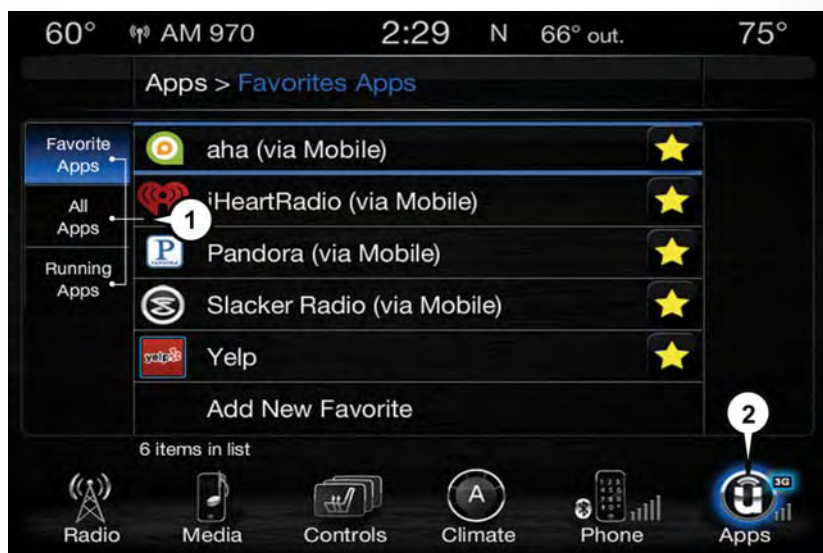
60° AM 970 2:29 N 66° out. 75°

Apps > Favorites Apps

Favorite Apps

All Apps

Running Apps

aha (via Mobile)

iHeartRadio (via Mobile)

Pandora (via Mobile)

Slacker Radio (via Mobile)

yelp Yelp

Add New Favorite

1

2

6 items in list

Radio Media Controls A Climate Phone 3G Apps